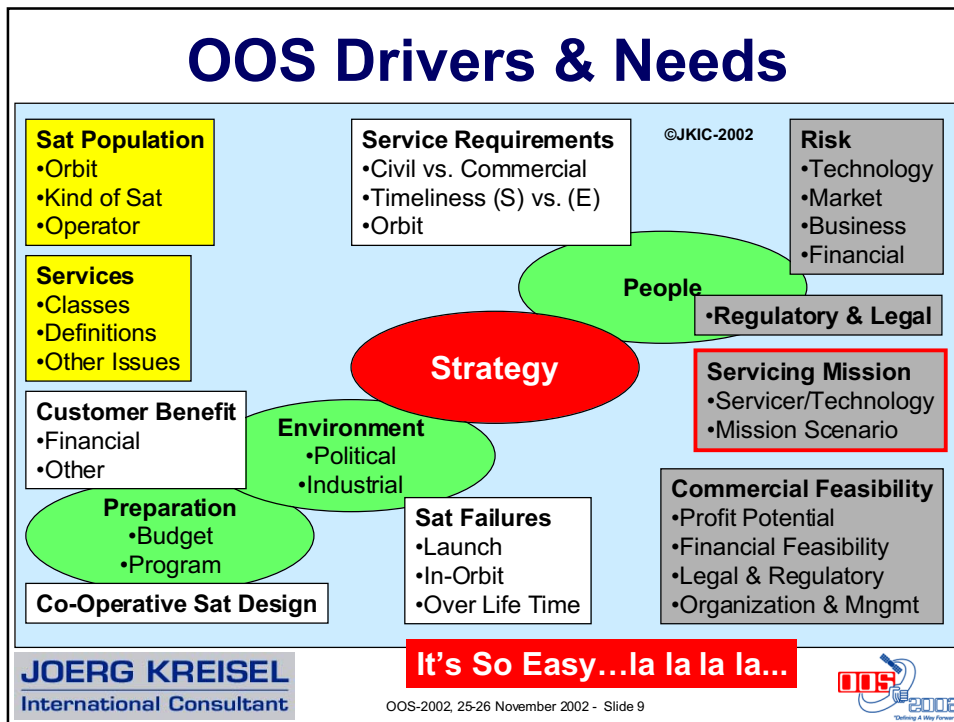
OOS Drivers & Needs

Sat Population
•Orbit
•Kind of Sat
•Operator

Services
•Classes
•Definitions
•Other Issues

Customer Benefit
•Financial
•Other

Service Requirements
•Civil vs. Commercial
•Timeliness (S) vs. (E)
•Orbit

©JKIC-2002

Risk
•Technology
•Market
•Business
•Financial

People

•Regulatory & Legal

Strategy

Servicing Mission
•Servicer/Technology
•Mission Scenario

Environment
•Political
•Industrial

Preparation
•Budget
•Program

Sat Failures
•Launch
•In-Orbit
•Over Life Time

Commercial Feasibility
•Profit Potential
•Financial Feasibility
•Legal & Regulatory
•Organization & Mngmt

Co-Operative Sat Design

JOERG KREISEL
International Consultant

It's So Easy…la la la la...

OOS-2002, 25-26 November 2002 - Slide 9

OOS 2002
"Defining A Way Forwar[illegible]